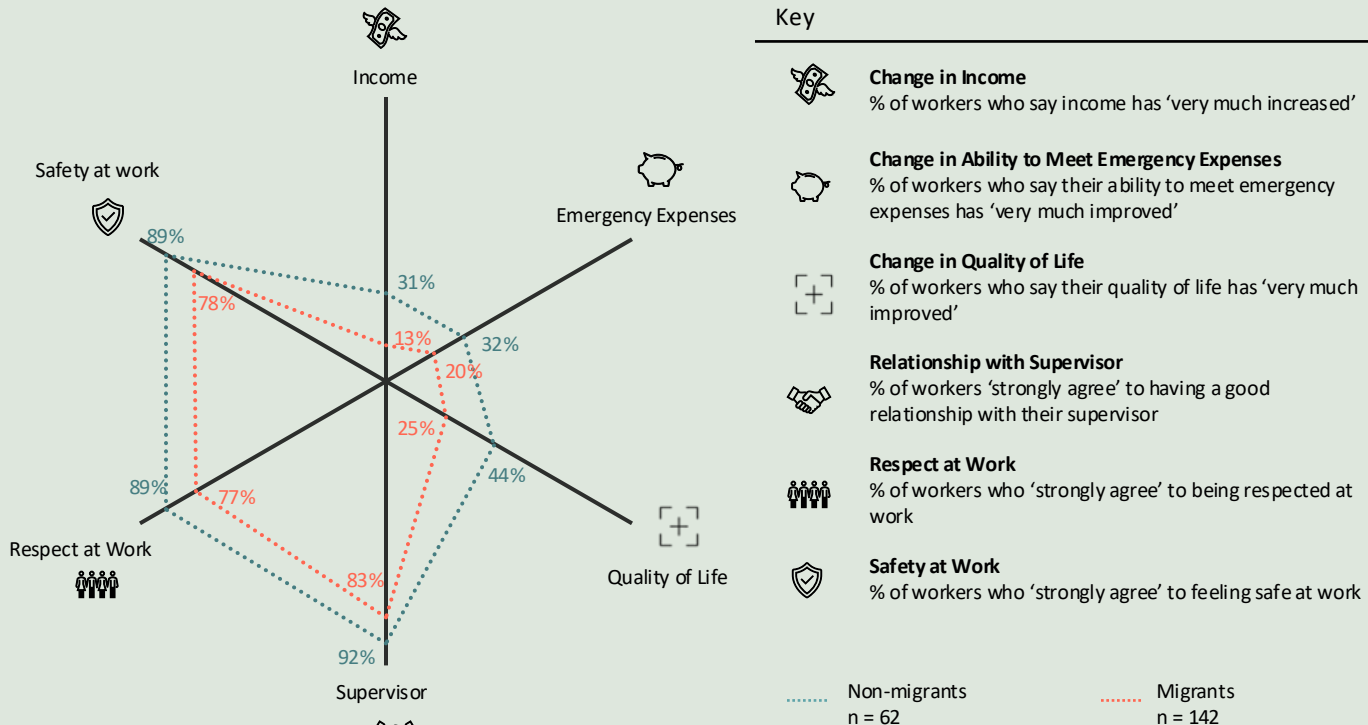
Income

Emergency Expenses

Safety at work

89%

31%

78%

13%

32%

20%

25%

44%

89%

77%

83%

92%

Respect at Work

Quality of Life

Supervisor

Key

**Change in Income**
% of workers who say income has 'very much increased'

**Change in Ability to Meet Emergency Expenses**
% of workers who say their ability to meet emergency expenses has 'very much improved'

**Change in Quality of Life**
% of workers who say their quality of life has 'very much improved'

**Relationship with Supervisor**
% of workers 'strongly agree' to having a good relationship with their supervisor

**Respect at Work**
% of workers who 'strongly agree' to being respected at work

**Safety at Work**
% of workers who 'strongly agree' to feeling safe at work

Non-migrants
n = 62

Migrants
n = 142